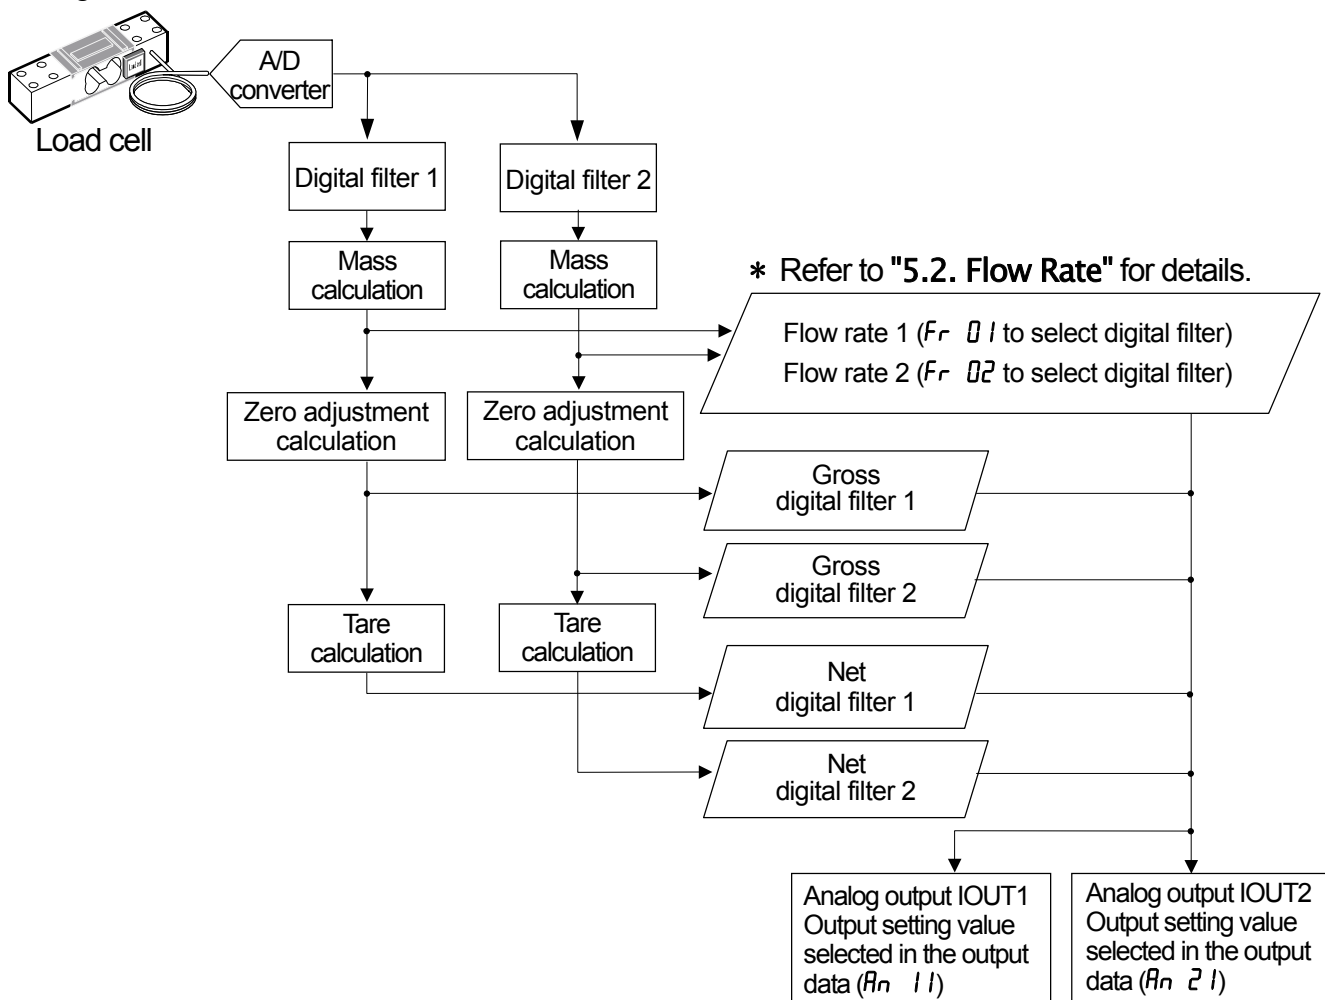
Load cell

A/D converter

Digital filter 1

Digital filter 2

Mass calculation

Mass calculation

∗ Refer to "5.2. Flow Rate" for details.

Flow rate 1 (Fr 01 to select digital filter)
Flow rate 2 (Fr 02 to select digital filter)

Zero adjustment calculation

Zero adjustment calculation

Gross digital filter 1

Gross digital filter 2

Tare calculation

Tare calculation

Net digital filter 1

Net digital filter 2

Analog output IOUT1 Output setting value selected in the output data (An 11)

Analog output IOUT2 Output setting value selected in the output data (An 21)